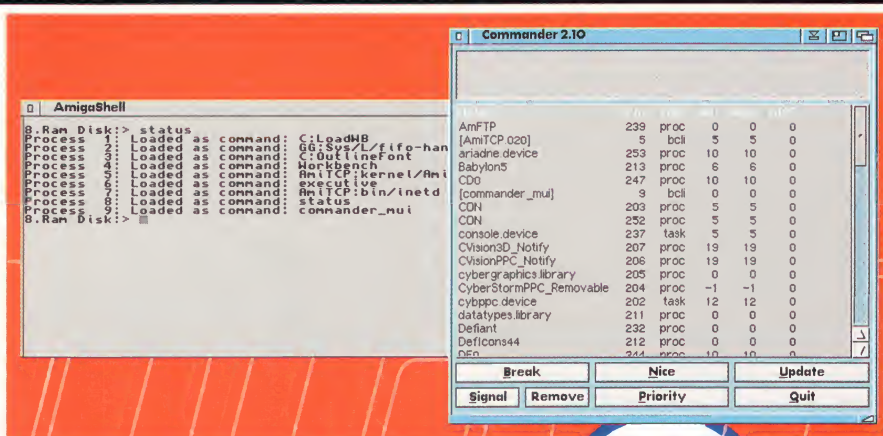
AmigaShell

8.Ram Disk:> status
Process 1: Loaded as command: C:LoadWB
Process 2: Loaded as command: GG:Sys/L/fifo-han
Process 3: Loaded as command: C:OutlineFont
Process 4: Loaded as command: Workbench
Process 5: Loaded as command: AmiTCP:kernel/Ami
Process 6: Loaded as command: executive
Process 7: Loaded as command: AmiTCP:bin/inetd
Process 8: Loaded as command: status
Process 9: Loaded as command: commander_mui
8.Ram Disk:>

Commander 2.10

| | | | | | |
|---|---|---|---|---|---|
| AmFTP | 239 | proc | 0 | 0 | 0 |
| [AmiTCP 020] | 5 | bcli | 5 | 5 | 0 |
| ariadne.device | 253 | proc | 10 | 10 | 0 |
| Babylon5 | 213 | proc | 6 | 6 | 0 |
| CD0 | 247 | proc | 10 | 10 | 0 |
| [commander_mui] | 9 | bcli | 0 | 0 | 0 |
| CON | 203 | proc | 5 | 5 | 0 |
| CON | 252 | proc | 5 | 5 | 0 |
| console.device | 237 | task | 5 | 5 | 0 |
| CVision3D_Notify | 207 | proc | 19 | 19 | 0 |
| CVisionPPC_Notify | 206 | proc | 19 | 19 | 0 |
| cybergraphics.library | 205 | proc | 0 | 0 | 0 |
| CyberStormPPC_Removable | 204 | proc | -1 | -1 | 0 |
| cybppc.device | 202 | task | 12 | 12 | 0 |
| datatypes.library | 211 | proc | 0 | 0 | 0 |
| Defiant | 232 | proc | 0 | 0 | 0 |
| DefIcons44 | 212 | proc | 0 | 0 | 0 |
| DF0 | 244 | proc | 10 | 10 | 0 |

Break | Nice | Update
Signal | Remove | Priority | Quit